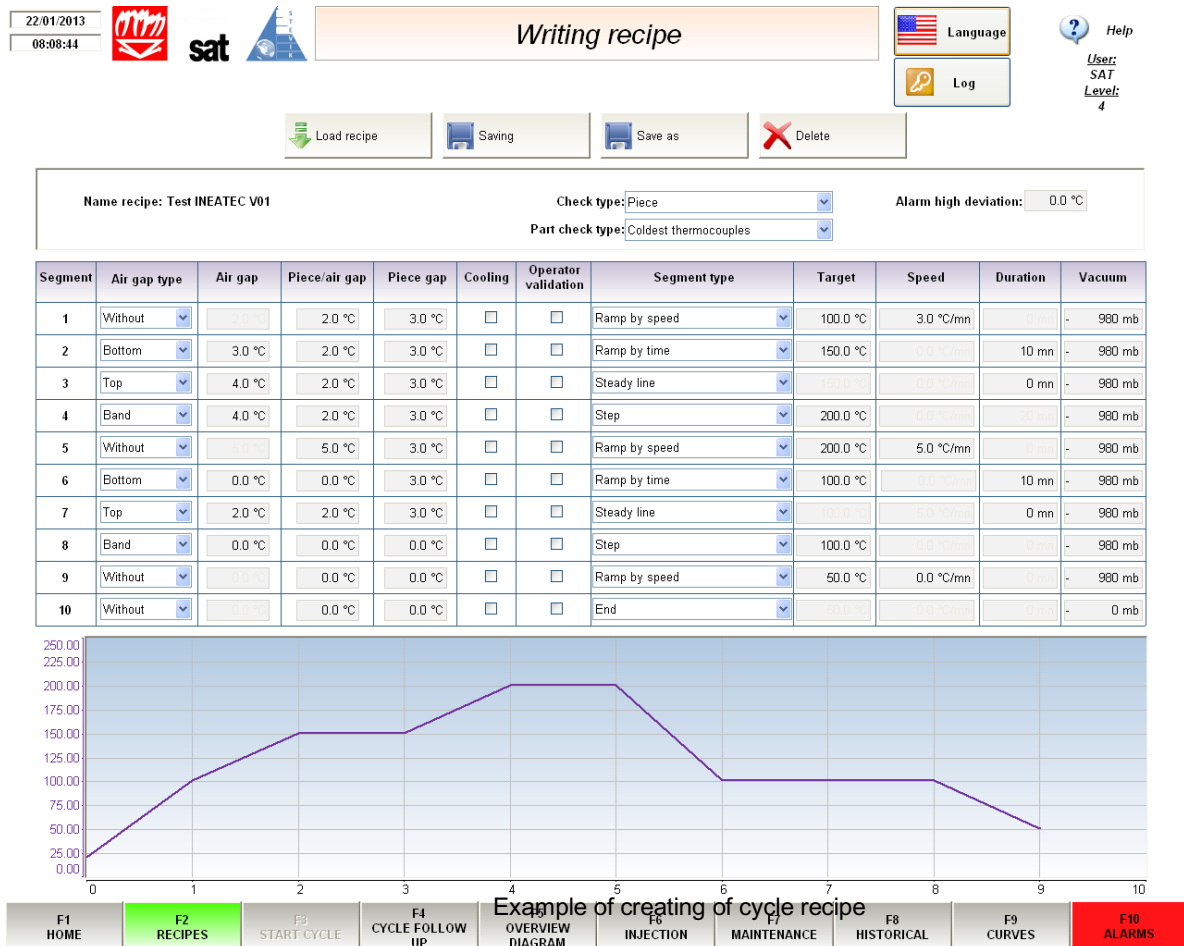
22/01/2013
08:08:44

sat

Writing recipe

Language

Log

Help

User:
SAT
Level:
4

Load recipe

Saving

Save as

Delete

Name recipe: Test INEATEC V01

Check type: Piece

Part check type: Coldest thermocouples

Alarm high deviation: 0.0 °C

| Segment | Air gap type | Air gap | Piece/air gap | Piece gap | Cooling | Operator validation | Segment type | Target | Speed | Duration | Vacuum |
|---|---|---|---|---|---|---|---|---|---|---|---|
| 1 | Without | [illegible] | 2.0 °C | 3.0 °C | | | Ramp by speed | 100.0 °C | 3.0 °C/mn | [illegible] | - 980 mb |
| 2 | Bottom | 3.0 °C | 2.0 °C | 3.0 °C | | | Ramp by time | 150.0 °C | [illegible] | 10 mn | - 980 mb |
| 3 | Top | 4.0 °C | 2.0 °C | 3.0 °C | | | Steady line | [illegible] | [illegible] | 0 mn | - 980 mb |
| 4 | Band | 4.0 °C | 2.0 °C | 3.0 °C | | | Step | 200.0 °C | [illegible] | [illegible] | - 980 mb |
| 5 | Without | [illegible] | 5.0 °C | 3.0 °C | | | Ramp by speed | 200.0 °C | 5.0 °C/mn | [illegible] | - 980 mb |
| 6 | Bottom | 0.0 °C | 0.0 °C | 3.0 °C | | | Ramp by time | 100.0 °C | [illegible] | 10 mn | - 980 mb |
| 7 | Top | 2.0 °C | 2.0 °C | 3.0 °C | | | Steady line | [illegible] | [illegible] | 0 mn | - 980 mb |
| 8 | Band | 0.0 °C | 0.0 °C | 0.0 °C | | | Step | 100.0 °C | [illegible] | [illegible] | - 980 mb |
| 9 | Without | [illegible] | 0.0 °C | 0.0 °C | | | Ramp by speed | 50.0 °C | 0.0 °C/mn | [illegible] | - 980 mb |
| 10 | Without | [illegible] | 0.0 °C | 0.0 °C | | | End | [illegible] | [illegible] | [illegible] | - 0 mb |

250.00
225.00
200.00
175.00
150.00
125.00
100.00
75.00
50.00
25.00
0.00

0 1 2 3 4 5 6 7 8 9 10

Example of creating of cycle recipe

F1 HOME
F2 RECIPES
F3 START CYCLE
F4 CYCLE FOLLOW UP
F5 OVERVIEW DIAGRAM
F6 INJECTION
F7 MAINTENANCE
F8 HISTORICAL
F9 CURVES
F10 ALARMS